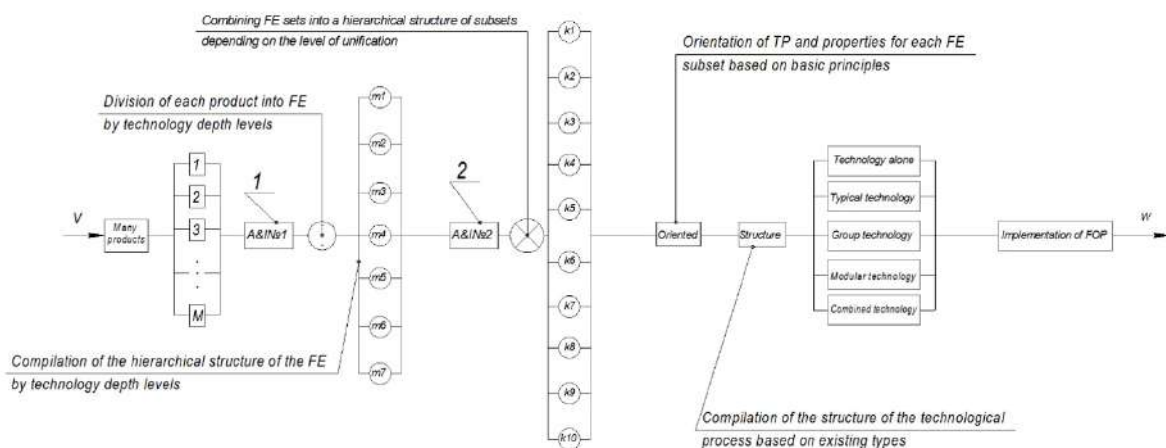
Combining FE sets into a hierarchical structure of subsets depending on the level of unification

Orientation of TP and properties for each FE subset based on basic principles

Division of each product into FE by technology depth levels

1

2

V

Many products

1

2

3

.
.
.

M

A&I№1

m1

m2

m3

m4

m5

m6

m7

A&I№2

k1

k2

k3

k4

k5

k6

k7

k8

k9

k10

Oriented

Structure

Technology alone

Typical technology

Group technology

Modular technology

Combined technology

Implementation of FOP

W

Compilation of the hierarchical structure of the FE by technology depth levels

Compilation of the structure of the technological process based on existing types